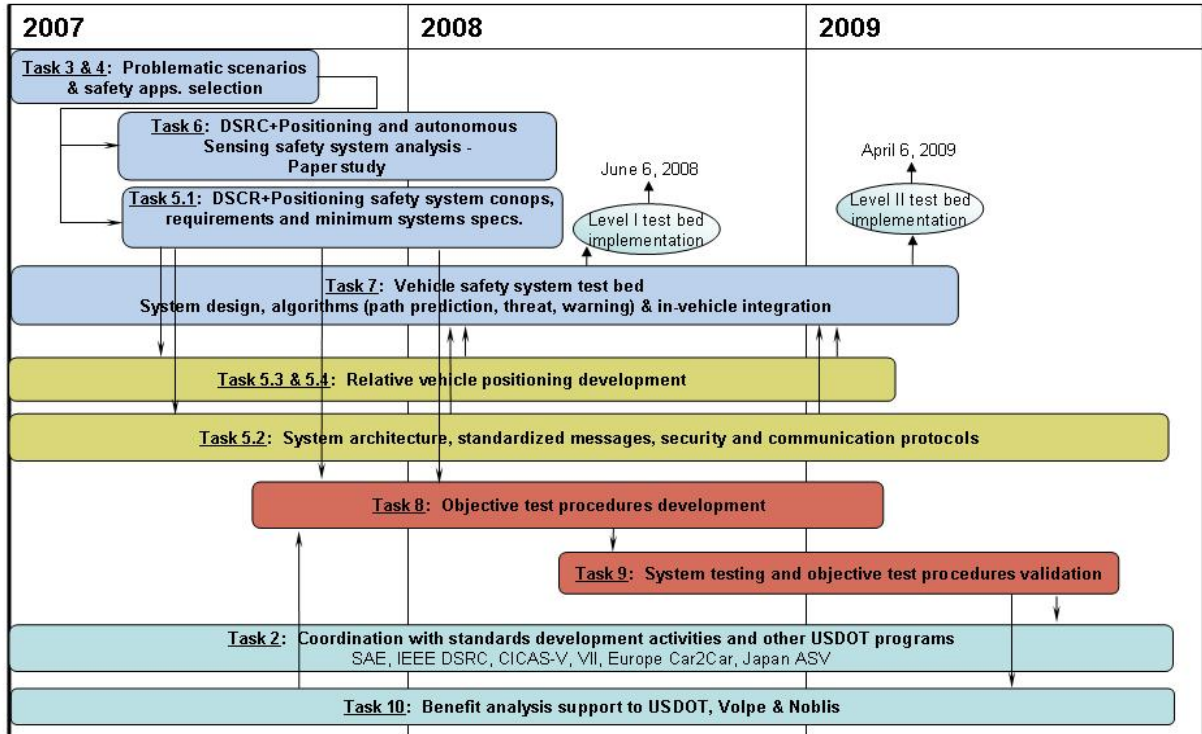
2007

2008

2009

Task 3 & 4: Problematic scenarios & safety apps. selection

Task 6: DSRC+Positioning and autonomous Sensing safety system analysis - Paper study

Task 5.1: DSCR+Positioning safety system conops, requirements and minimum systems specs.

June 6, 2008

Level I test bed implementation

April 6, 2009

Level II test bed implementation

Task 7: Vehicle safety system test bed
System design, algorithms (path prediction, threat, warning) & in-vehicle integration

Task 5.3 & 5.4: Relative vehicle positioning development

Task 5.2: System architecture, standardized messages, security and communication protocols

Task 8: Objective test procedures development

Task 9: System testing and objective test procedures validation

Task 2: Coordination with standards development activities and other USDOT programs
SAE, IEEE DSRC, CICAS-V, VII, Europe Car2Car, Japan ASV

Task 10: Benefit analysis support to USDOT, Volpe & Noblis